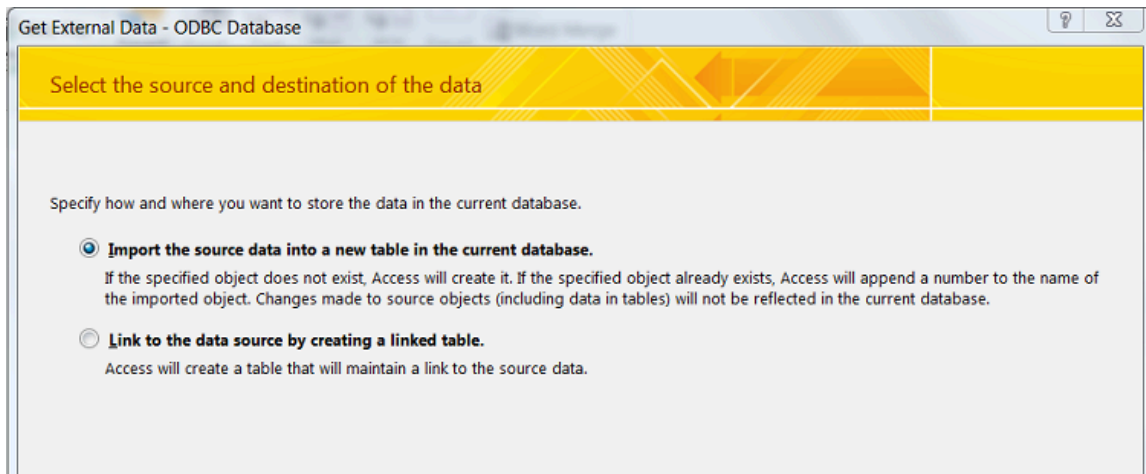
Get External Data - ODBC Database

?

Select the source and destination of the data

Specify how and where you want to store the data in the current database.

Import the source data into a new table in the current database.

If the specified object does not exist, Access will create it. If the specified object already exists, Access will append a number to the name of the imported object. Changes made to source objects (including data in tables) will not be reflected in the current database.

Link to the data source by creating a linked table.

Access will create a table that will maintain a link to the source data.